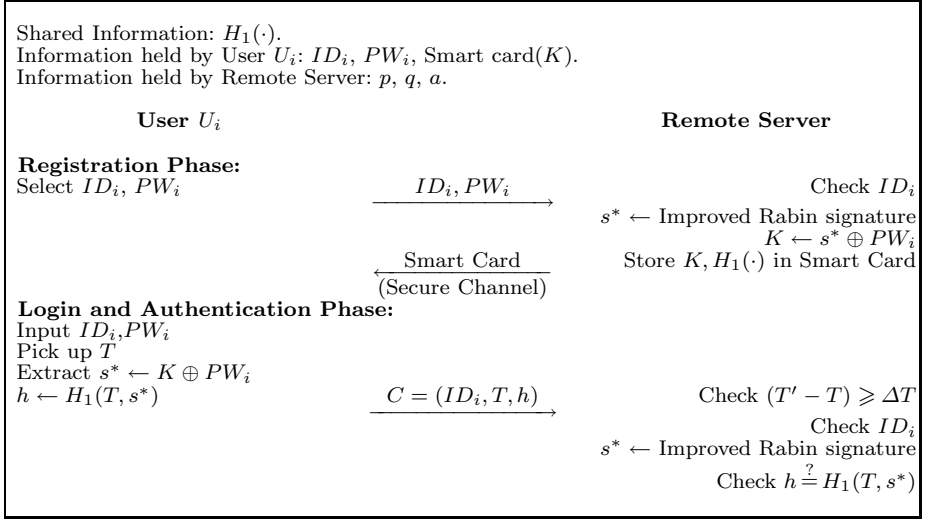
Shared Information: $H_1(\cdot)$.
Information held by User $U_i$: $ID_i$, $PW_i$, Smart card($K$).
Information held by Remote Server: $p$, $q$, $a$.

**User $U_i$** **Remote Server**

**Registration Phase:**

Select $ID_i$, $PW_i$ $\xrightarrow{ID_i, PW_i}$ Check $ID_i$

$s^* \leftarrow$ Improved Rabin signature

$K \leftarrow s^* \oplus PW_i$

$\xleftarrow{\text{Smart Card}}$ (Secure Channel) Store $K, H_1(\cdot)$ in Smart Card

**Login and Authentication Phase:**

Input $ID_i$,$PW_i$

Pick up $T$

Extract $s^* \leftarrow K \oplus PW_i$

$h \leftarrow H_1(T, s^*)$ $\xrightarrow{C = (ID_i, T, h)}$ Check $(T' - T) \geqslant \Delta T$

Check $ID_i$

$s^* \leftarrow$ Improved Rabin signature

Check $h \stackrel{?}{=} H_1(T, s^*)$